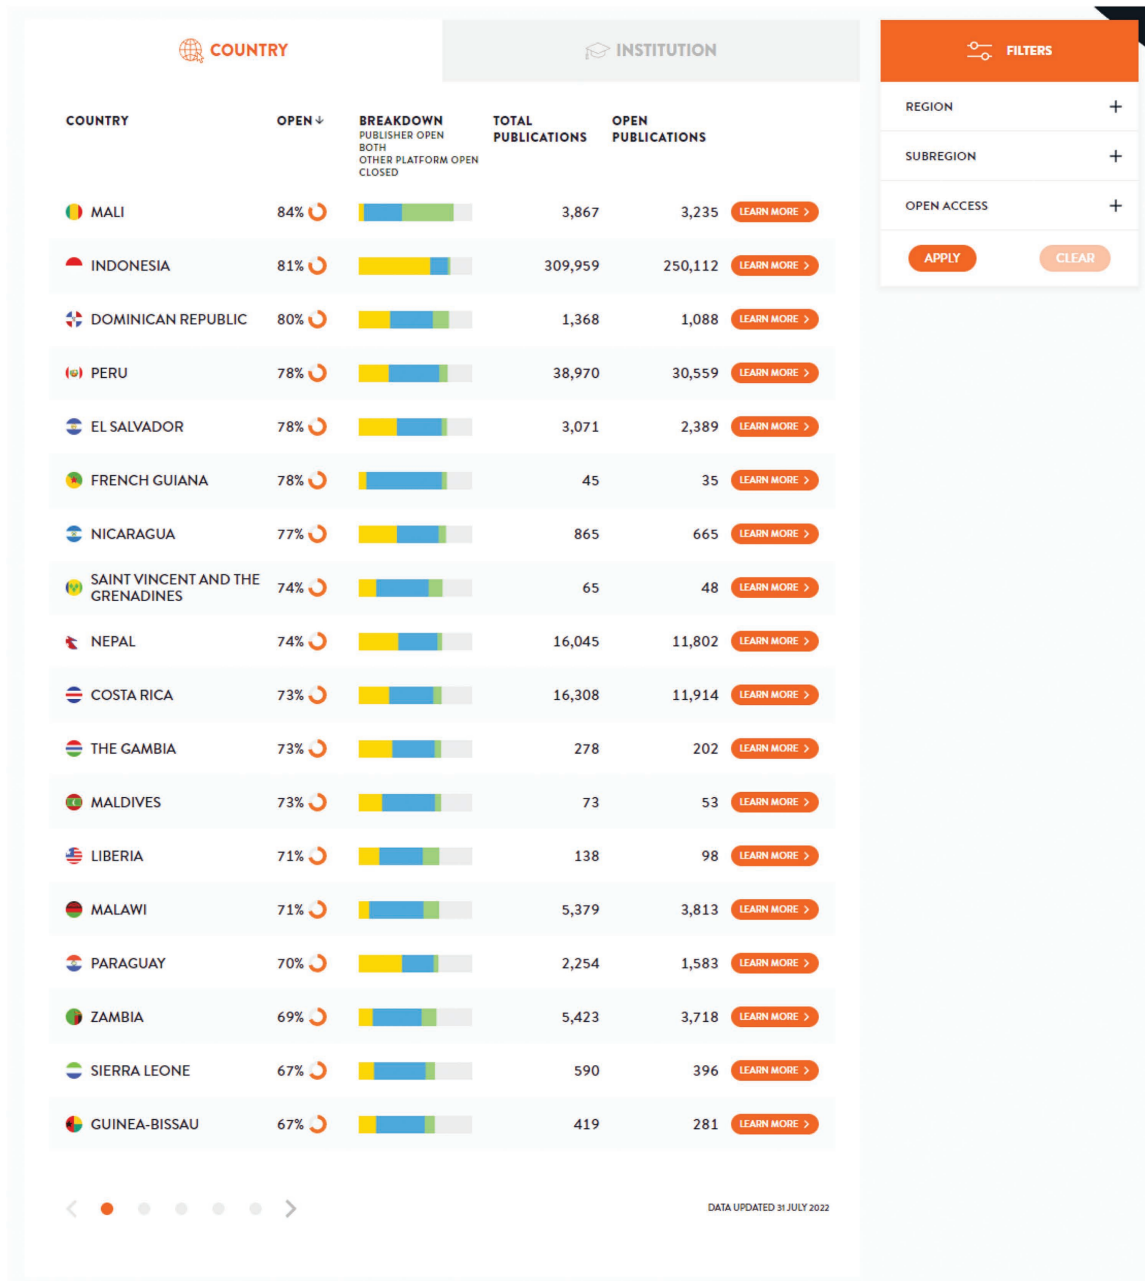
COUNTRY

INSTITUTION

FILTERS

REGION +

SUBREGION +

OPEN ACCESS +

APPLY CLEAR

| COUNTRY | OPEN ↓ | BREAKDOWN PUBLISHER OPEN BOTH OTHER PLATFORM OPEN CLOSED | TOTAL PUBLICATIONS | OPEN PUBLICATIONS | |
|---|---|---|---|---|---|
| MALI | 84% | | 3,867 | 3,235 | LEARN MORE > |
| INDONESIA | 81% | | 309,959 | 250,112 | LEARN MORE > |
| DOMINICAN REPUBLIC | 80% | | 1,368 | 1,088 | LEARN MORE > |
| PERU | 78% | | 38,970 | 30,559 | LEARN MORE > |
| EL SALVADOR | 78% | | 3,071 | 2,389 | LEARN MORE > |
| FRENCH GUIANA | 78% | | 45 | 35 | LEARN MORE > |
| NICARAGUA | 77% | | 865 | 665 | LEARN MORE > |
| SAINT VINCENT AND THE GRENADINES | 74% | | 65 | 48 | LEARN MORE > |
| NEPAL | 74% | | 16,045 | 11,802 | LEARN MORE > |
| COSTA RICA | 73% | | 16,308 | 11,914 | LEARN MORE > |
| THE GAMBIA | 73% | | 278 | 202 | LEARN MORE > |
| MALDIVES | 73% | | 73 | 53 | LEARN MORE > |
| LIBERIA | 71% | | 138 | 98 | LEARN MORE > |
| MALAWI | 71% | | 5,379 | 3,813 | LEARN MORE > |
| PARAGUAY | 70% | | 2,254 | 1,583 | LEARN MORE > |
| ZAMBIA | 69% | | 5,423 | 3,718 | LEARN MORE > |
| SIERRA LEONE | 67% | | 590 | 396 | LEARN MORE > |
| GUINEA-BISSAU | 67% | | 419 | 281 | LEARN MORE > |

DATA UPDATED 31 JULY 2022